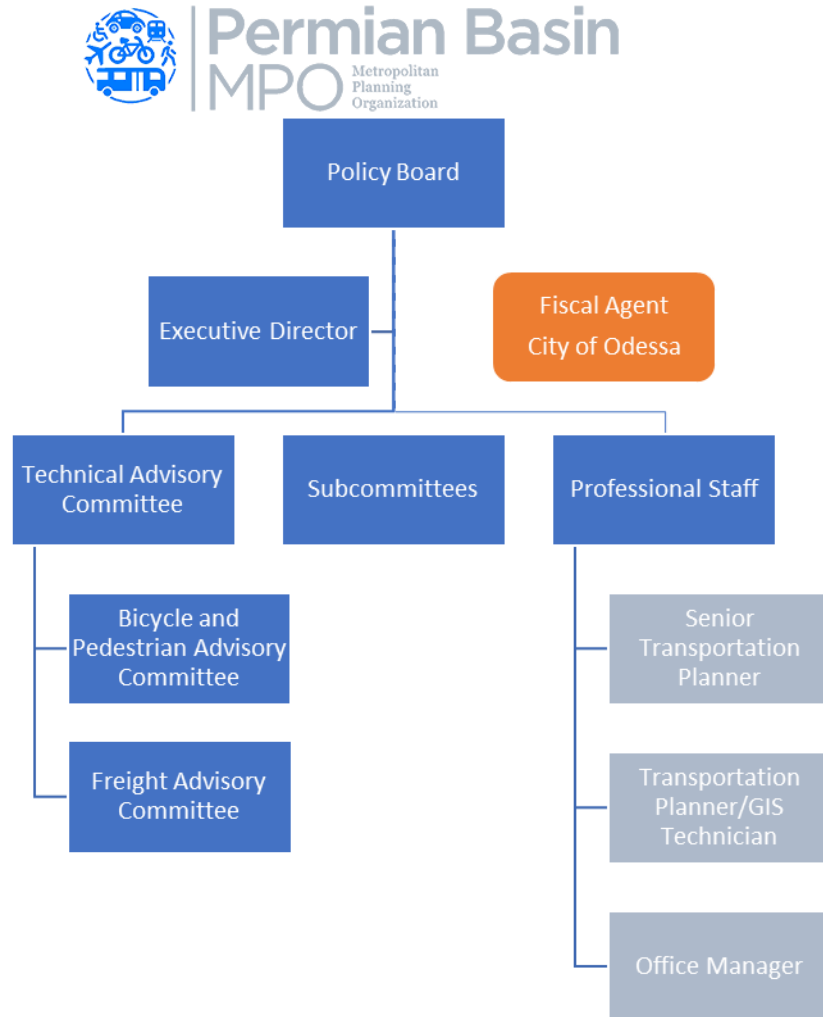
Permian Basin
MPO Metropolitan Planning Organization

Policy Board

Executive Director

Fiscal Agent
City of Odessa

Technical Advisory Committee

Subcommittees

Professional Staff

Bicycle and Pedestrian Advisory Committee

Freight Advisory Committee

Senior Transportation Planner

Transportation Planner/GIS Technician

Office Manager